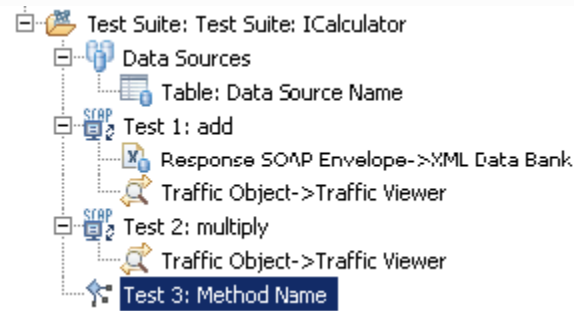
Test Suite: Test Suite: ICalculator
Data Sources
Table: Data Source Name
SOAP
Test 1: add
Response SOAP Envelope->XML Data Bank
Traffic Object->Traffic Viewer
SOAP
Test 2: multiply
Traffic Object->Traffic Viewer
Test 3: Method Name